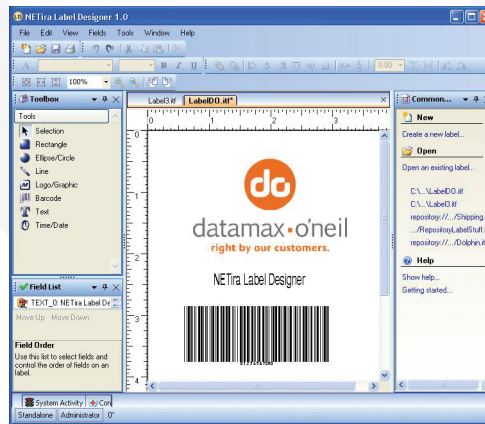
NETira Label Designer 1.0

File Edit View Fields Tools Window Help

100%

0.00

Toolbox

Tools

Selection
Rectangle
Ellipse/Circle
Line
Logo/Graphic
Barcode
Text
Time/Date

Field List

TEXT_0: NETira Label De

Move Up Move Down

Field Order

Use this list to select fields and control the order of fields on an label.

System Activity Con

Standalone Administrator 0°

Label3.itf LabelDO.itf*

0 1 2 3

0 1 2 3 4

do

datamax·o'neil

right by our customers.

NETira Label Designer

Common...

New

Create a new label...

Open

Open an existing label...

C:\...\LabelDO.itf
C:\...\Label3.itf
repository://.../Shipping,
.../RepositoryLabelStuff
repository://.../Dolphin.it

Help

Show help...
Getting started...